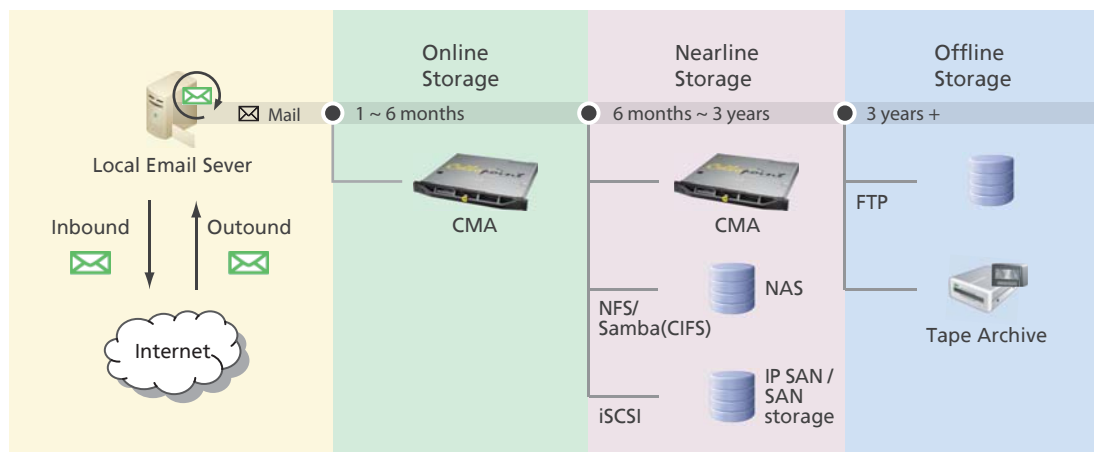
Online Storage

Nearline Storage

Offline Storage

Mail

1 ~ 6 months

6 months ~ 3 years

3 years +

Local Email Sever

CMA

CMA

FTP

Inbound

Outound

NAS

NFS/ Samba(CIFS)

Tape Archive

Internet

IP SAN / SAN storage

iSCSI